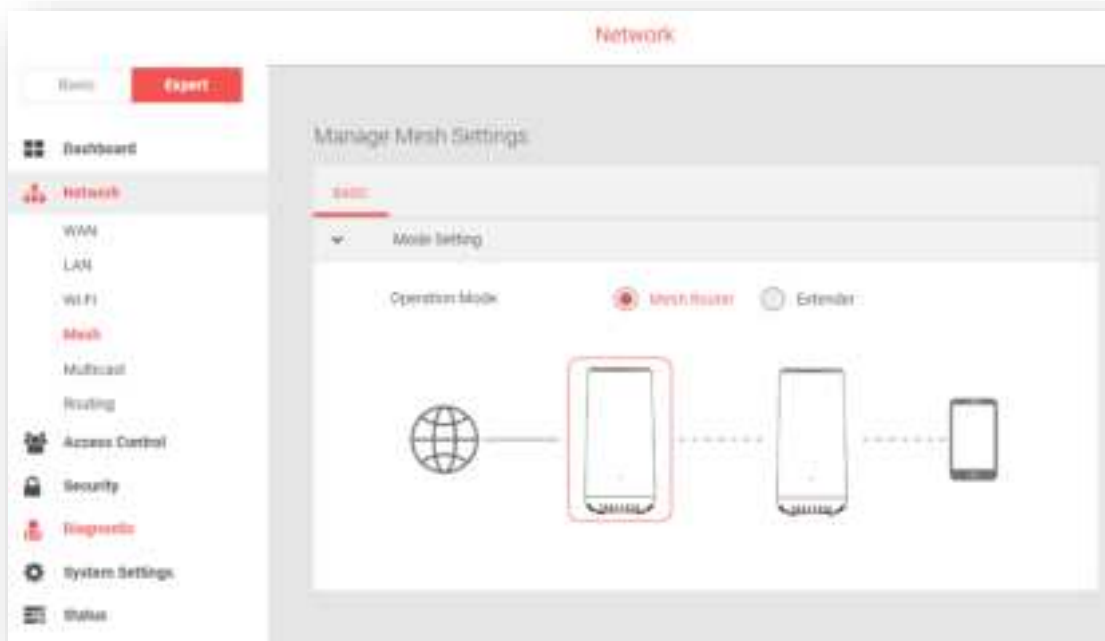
Network

Basic

Expert

Dashboard

Network

WAN

LAN

Wi-Fi

Mesh

Multicast

Routing

Access Control

Security

Diagnostic

System Settings

Status

Manage Mesh Settings

Basic

Mode Setting

Operation Mode

Mesh Router

Extender